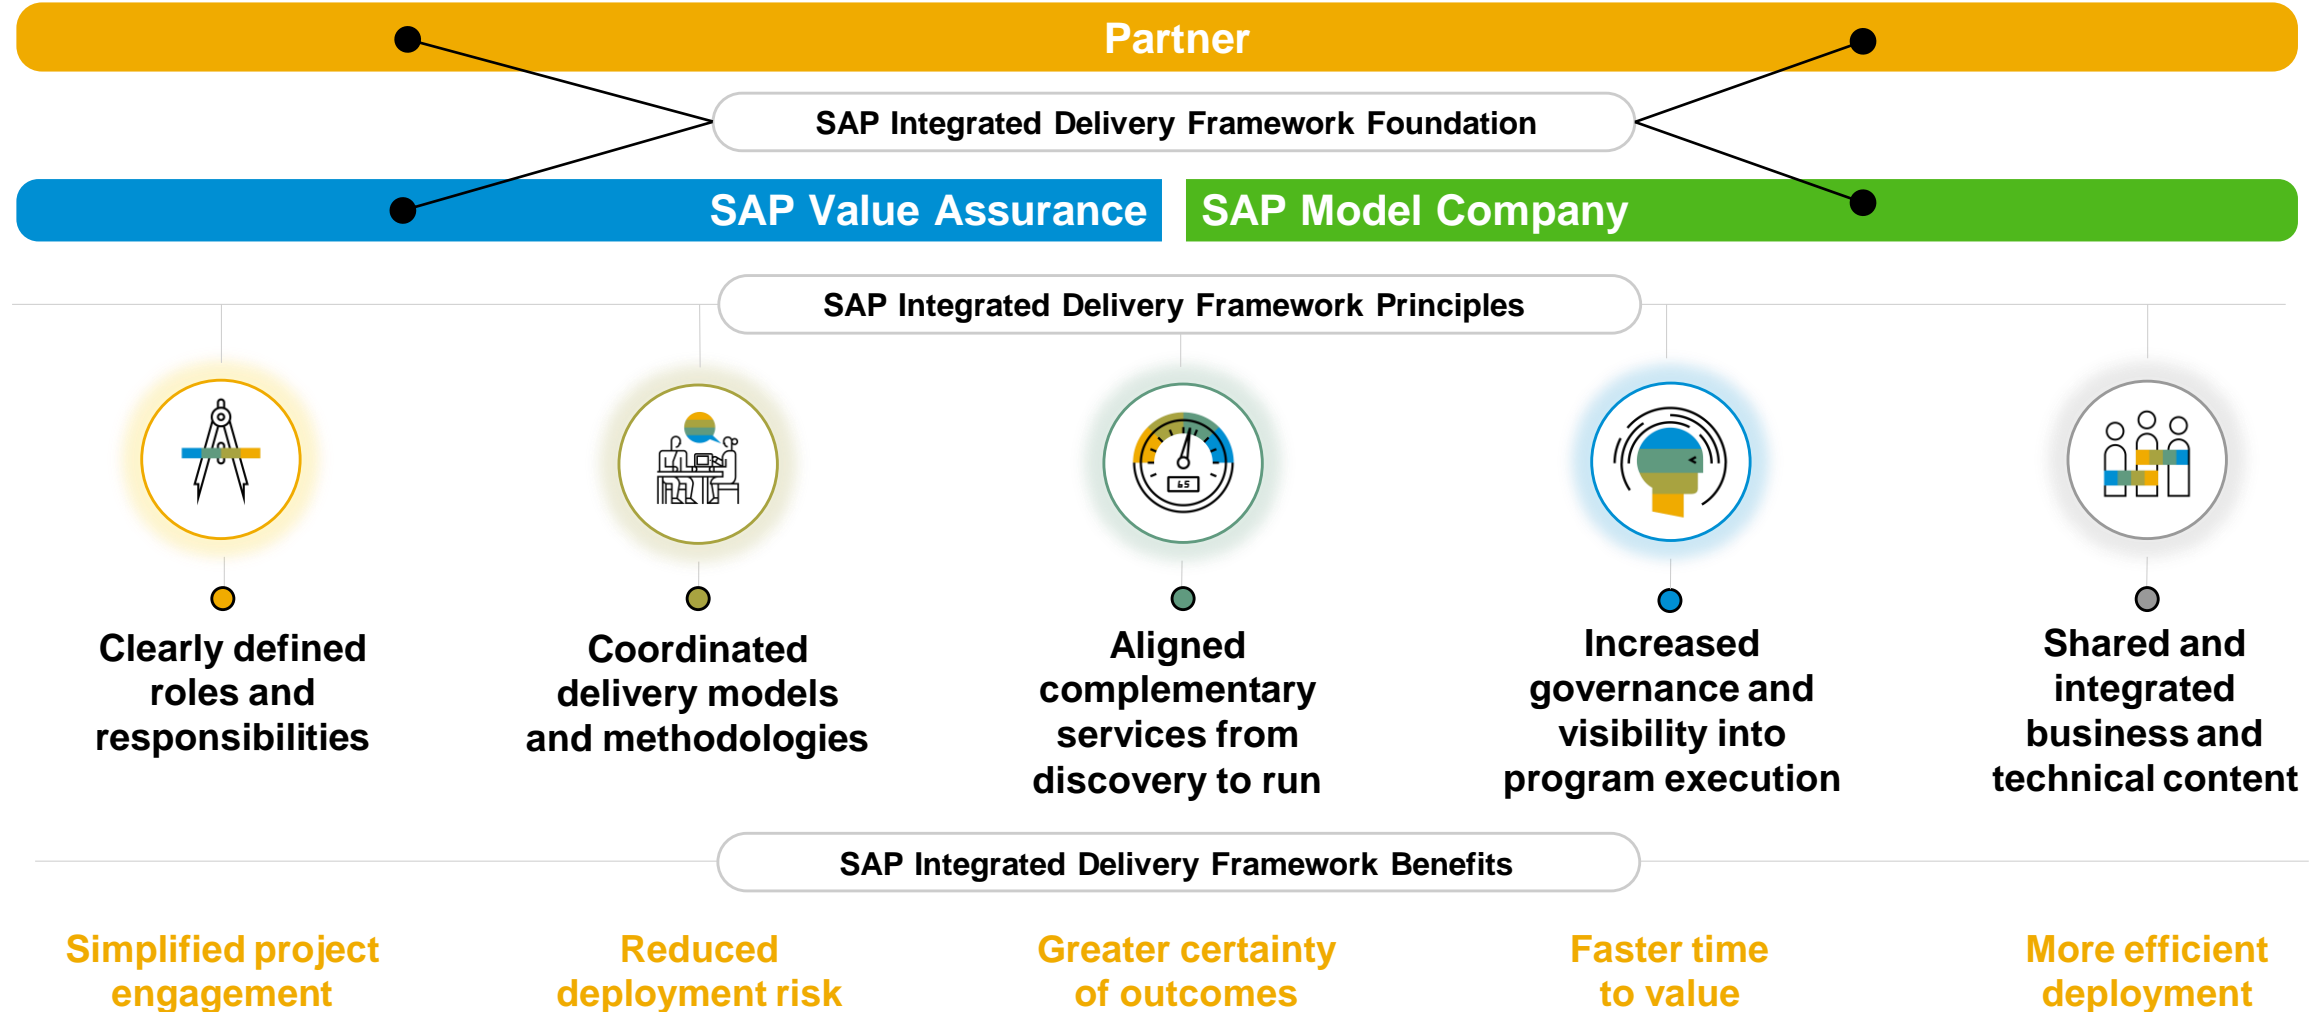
Partner

SAP Integrated Delivery Framework Foundation

SAP Value Assurance

SAP Model Company

SAP Integrated Delivery Framework Principles

Clearly defined roles and responsibilities

Coordinated delivery models and methodologies

Aligned complementary services from discovery to run

Increased governance and visibility into program execution

Shared and integrated business and technical content

SAP Integrated Delivery Framework Benefits

Simplified project engagement

Reduced deployment risk

Greater certainty of outcomes

Faster time to value

More efficient deployment